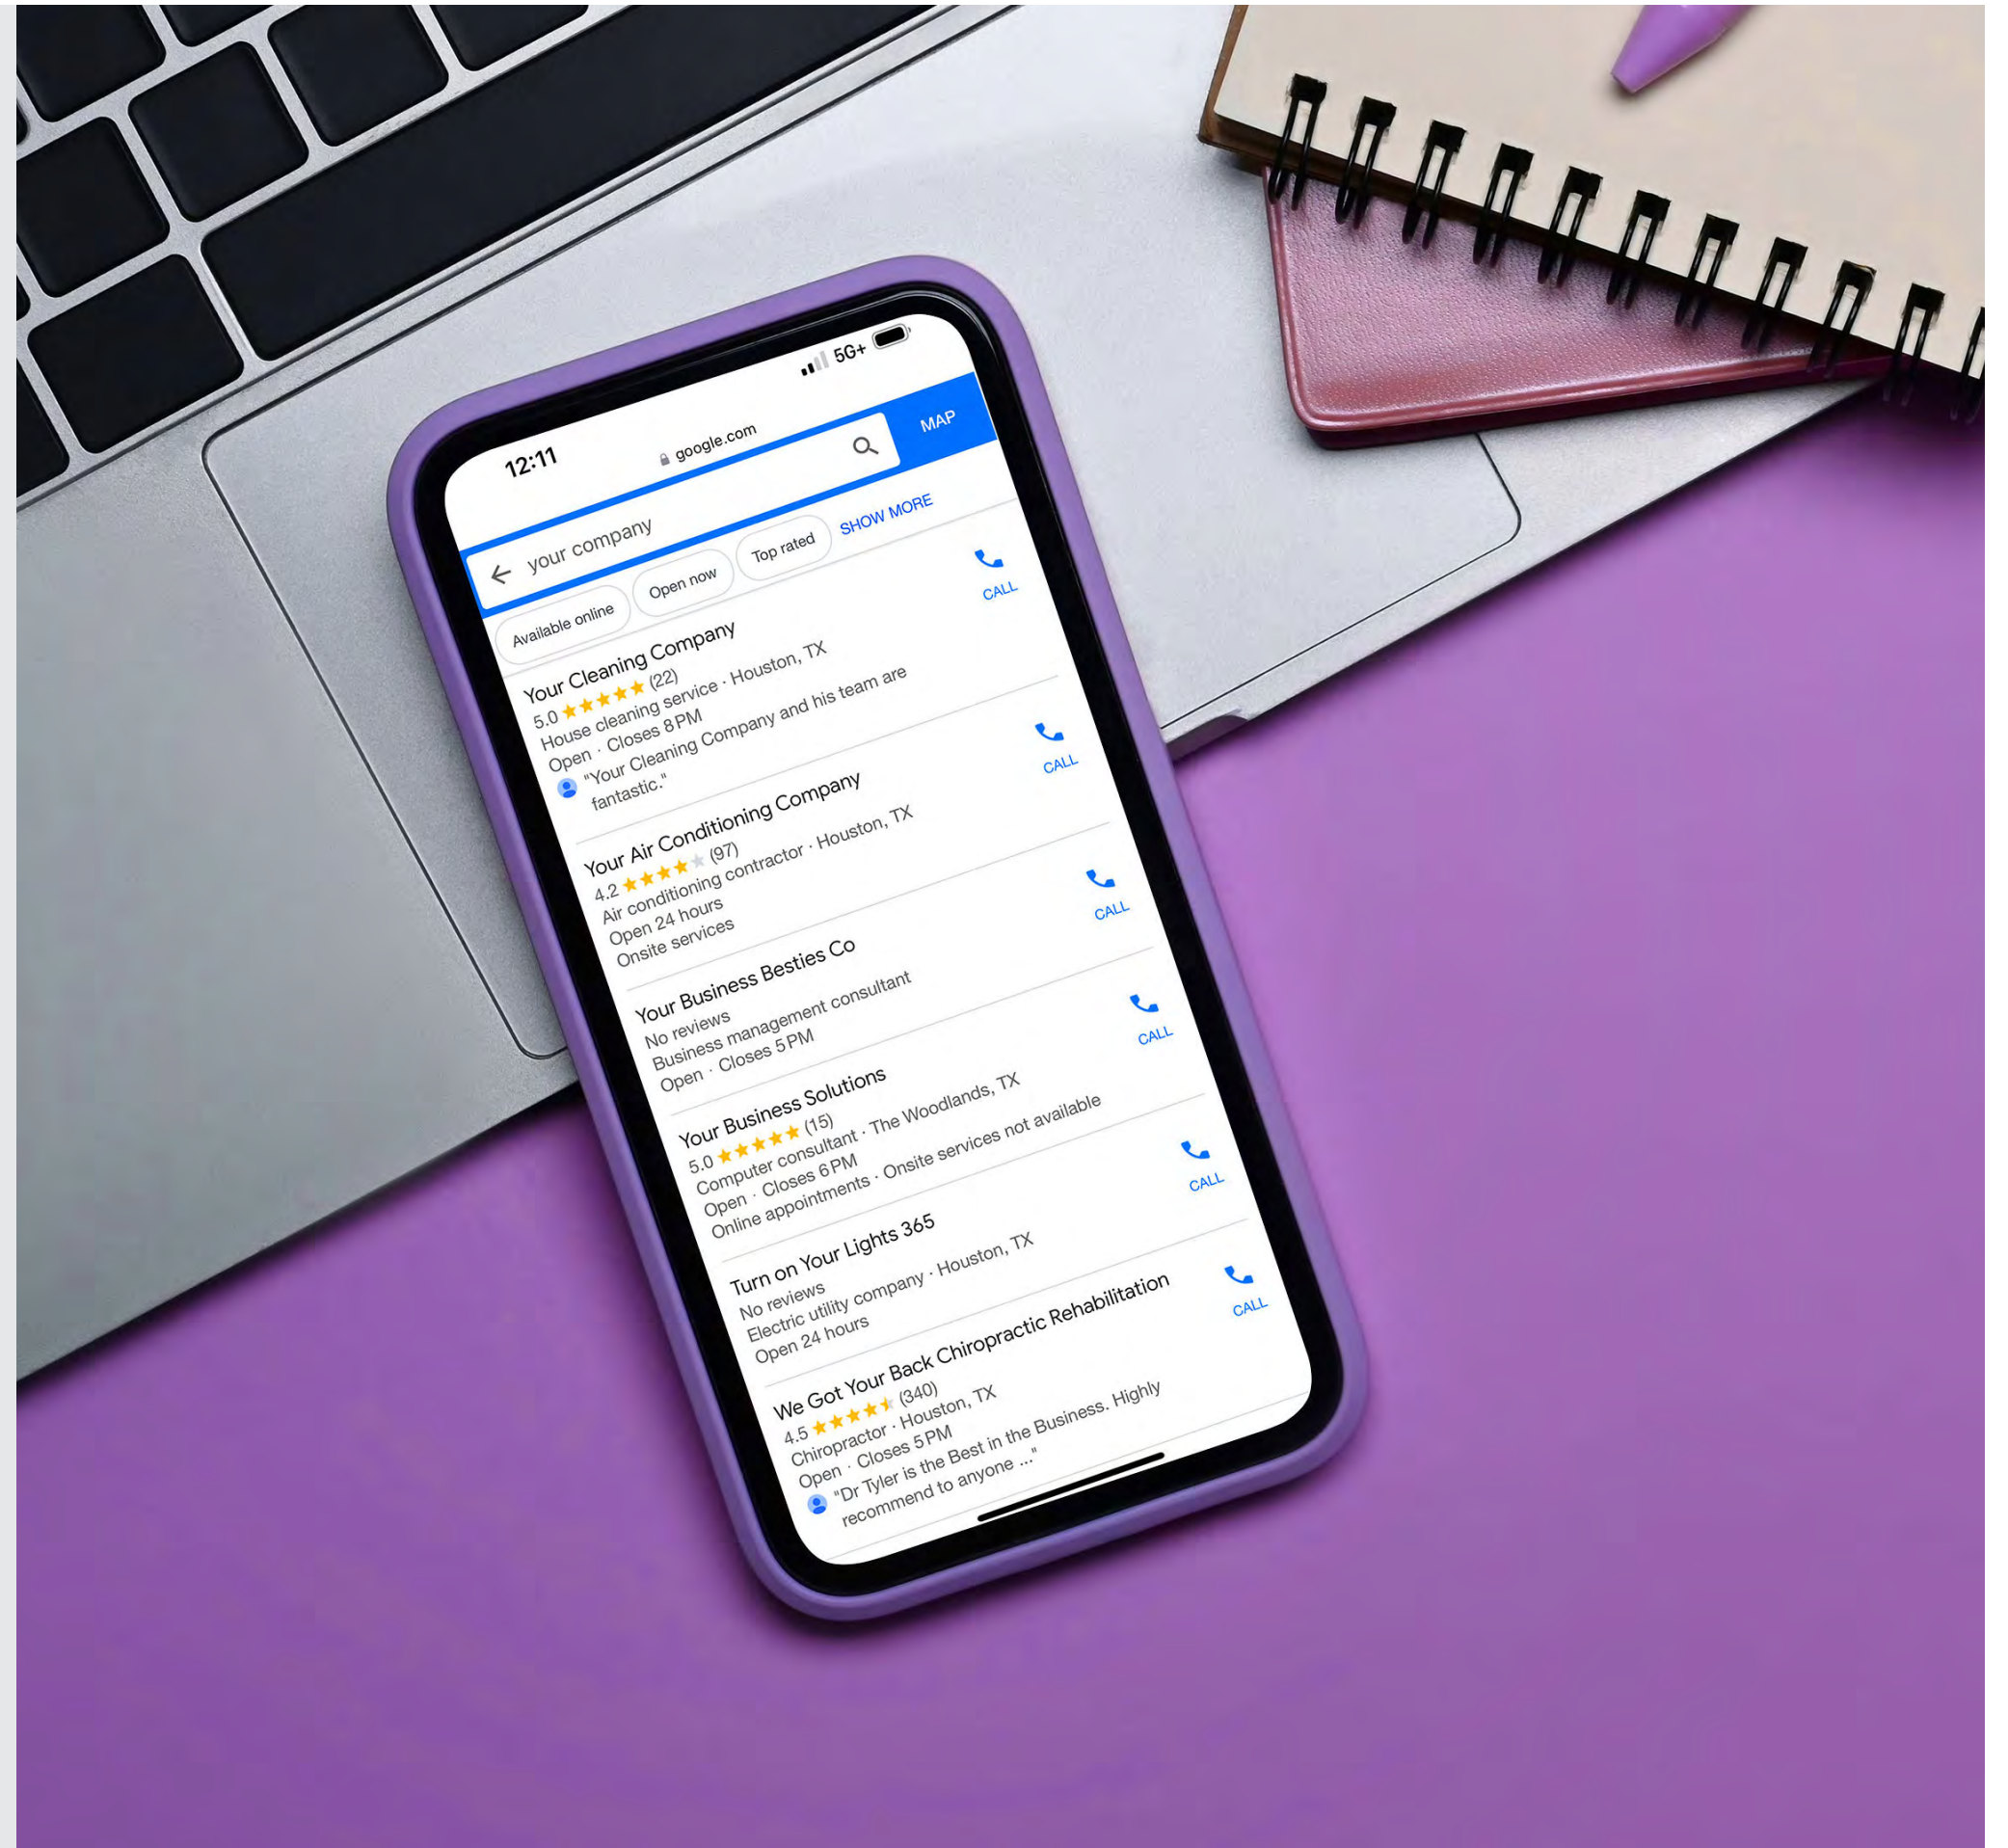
12:11

5G+

google.com

MAP

your company

SHOW MORE

Available online

Open now

Top rated

Your Cleaning Company
5.0 ★★★★★ (22)
House cleaning service · Houston, TX
Open · Closes 8 PM
"Your Cleaning Company and his team are fantastic."

CALL

Your Air Conditioning Company
4.2 ★★★★★ (97)
Air conditioning contractor · Houston, TX
Open 24 hours
Onsite services

CALL

Your Business Besties Co
No reviews
Business management consultant
Open · Closes 5 PM

CALL

Your Business Solutions
5.0 ★★★★★ (15)
Computer consultant · The Woodlands, TX
Open · Closes 6 PM
Online appointments · Onsite services not available

CALL

Turn on Your Lights 365
No reviews
Electric utility company · Houston, TX
Open 24 hours

CALL

We Got Your Back Chiropractic Rehabilitation
4.5 ★★★★★ (340)
Chiropractor · Houston, TX
Open · Closes 5 PM
"Dr Tyler is the Best in the Business. Highly recommend to anyone ..."

CALL